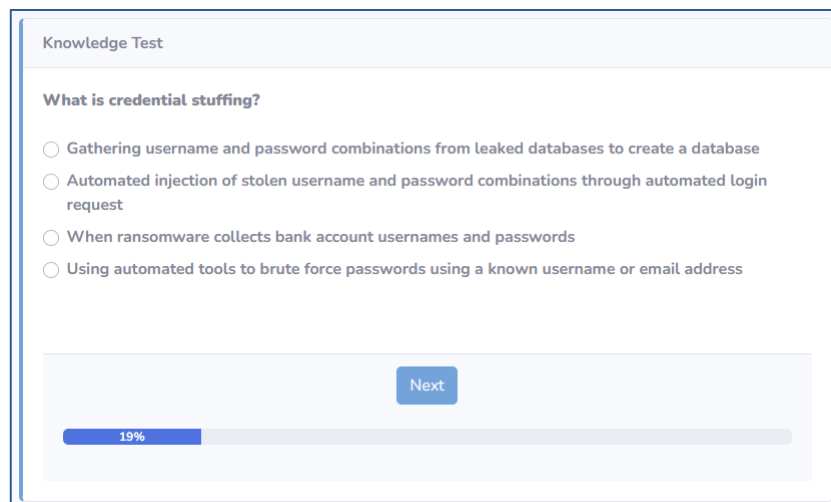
Knowledge Test

What is credential stuffing?

Gathering username and password combinations from leaked databases to create a database

Automated injection of stolen username and password combinations through automated login request

When ransomware collects bank account usernames and passwords

Using automated tools to brute force passwords using a known username or email address

Next

19%